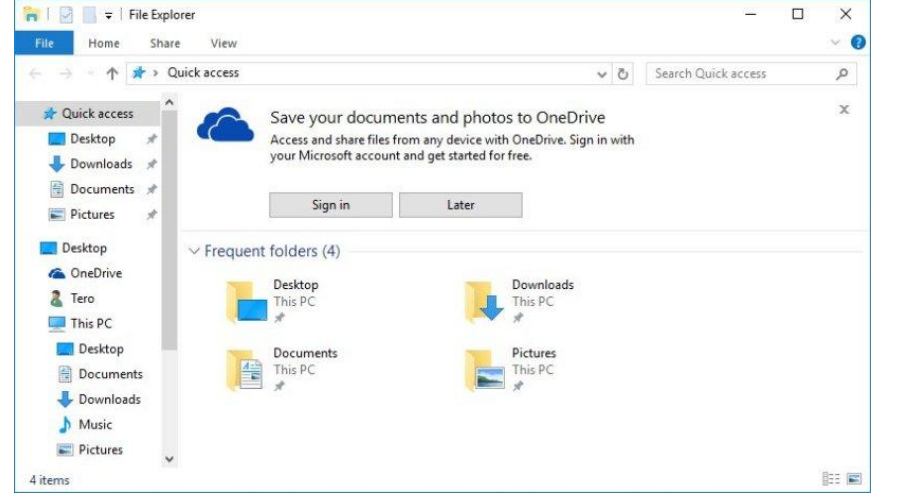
File Explorer

File Home Share View

Quick access

Search Quick access

Quick access
Desktop
Downloads
Documents
Pictures

Desktop
OneDrive
Tero
This PC
Desktop
Documents
Downloads
Music
Pictures

Save your documents and photos to OneDrive

Access and share files from any device with OneDrive. Sign in with your Microsoft account and get started for free.

Sign in
Later

Frequent folders (4)

Desktop
This PC

Downloads
This PC

Documents
This PC

Pictures
This PC

4 items